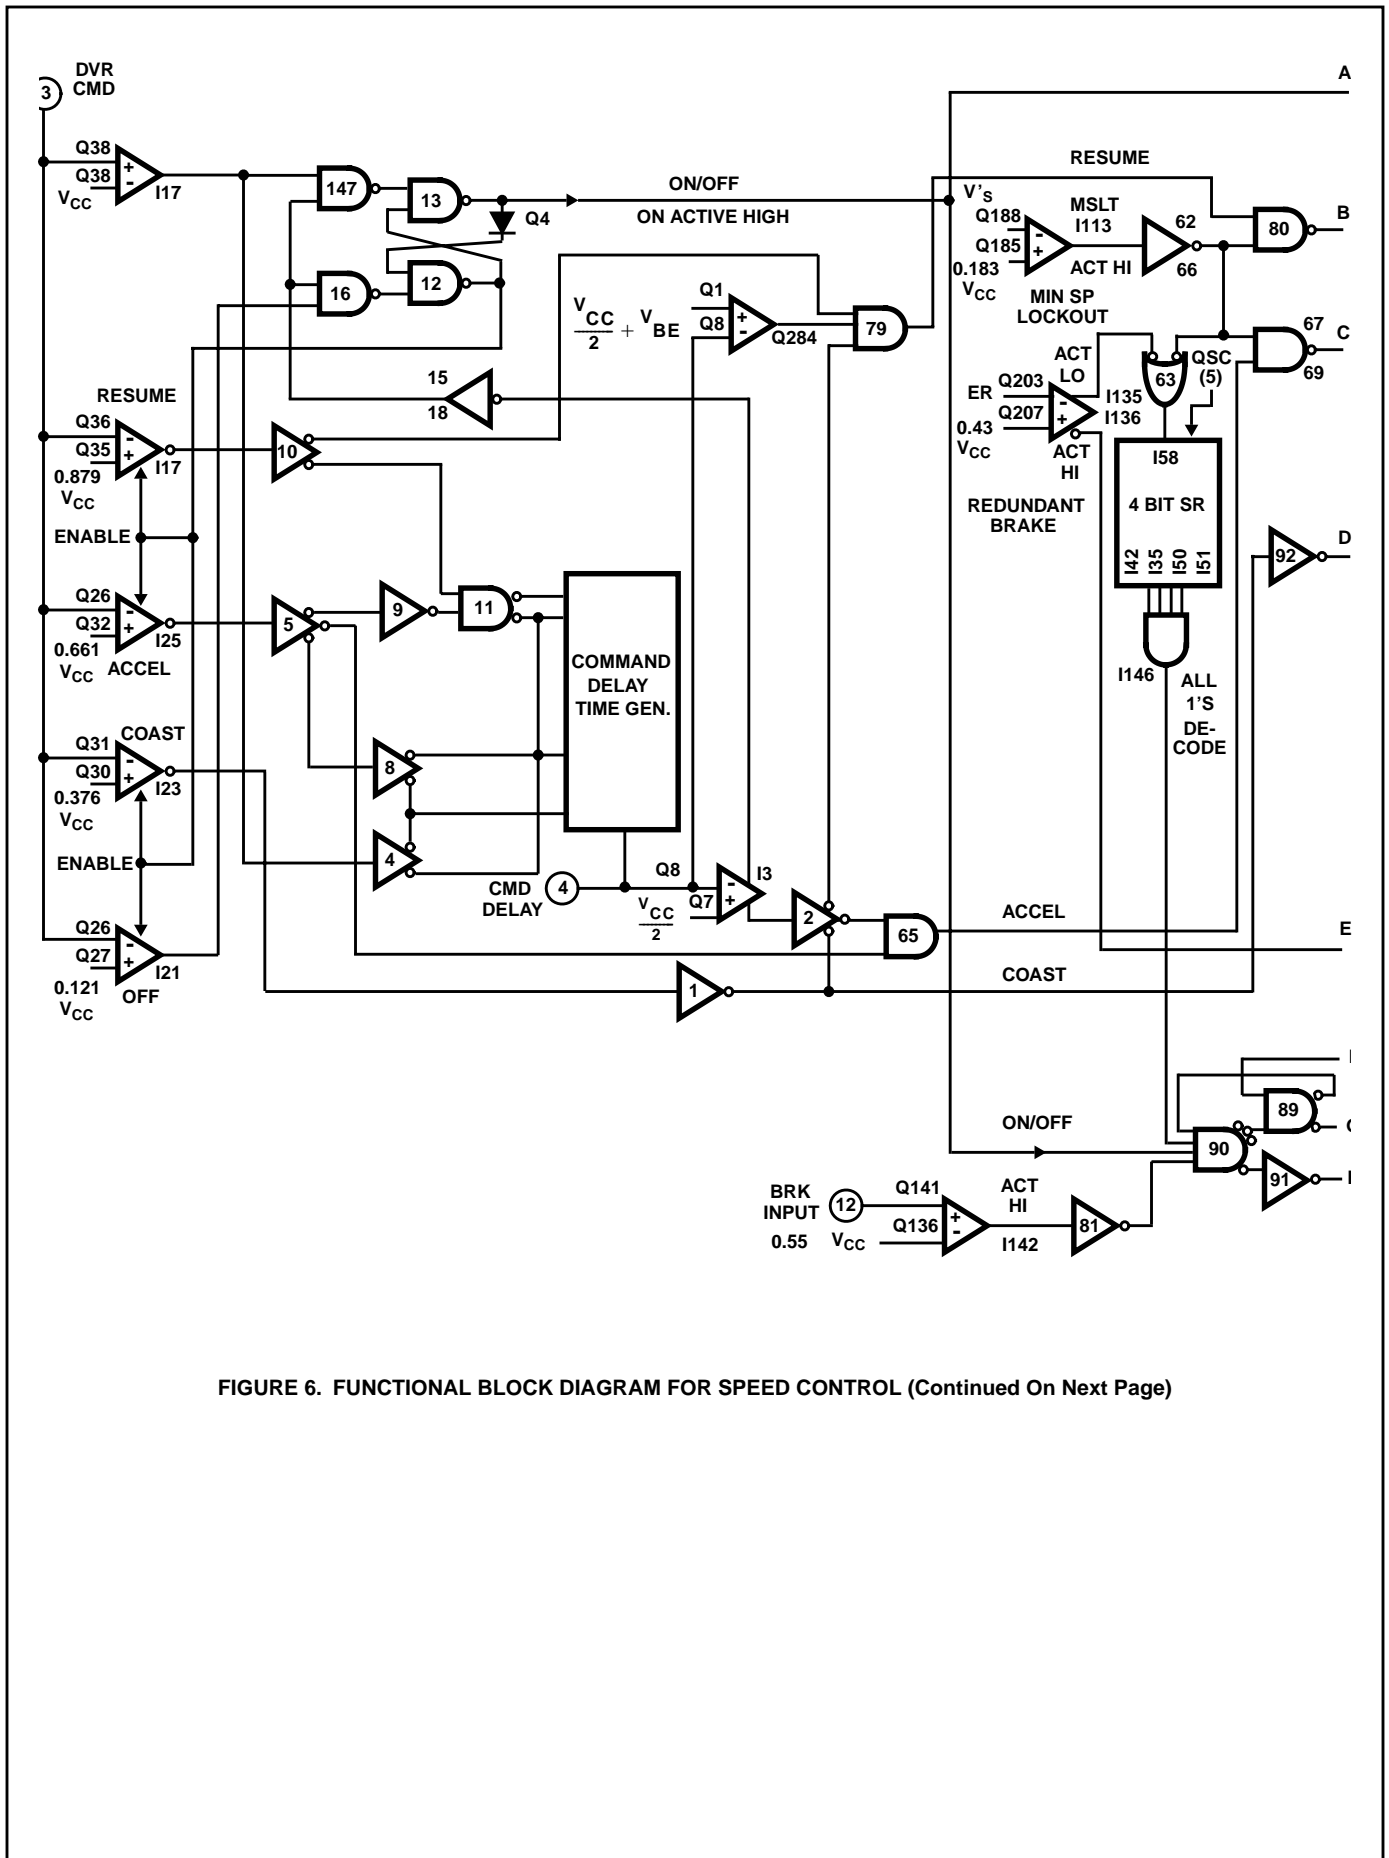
3 DVR CMD

Q38 + Q38 - $V_{CC}$ I17

147 13 Q4 12 16

ON/OFF
ON ACTIVE HIGH

A

RESUME

V'S

MSLT I113

Q188 - Q185 + 0.183 $V_{CC}$

ACT HI

MIN SP LOCKOUT

62 66

80 B

67 C 69

$\frac{V_{CC}}{2} + V_{BE}$

Q1 + Q8 -

Q284

79

15 18

RESUME

Q36 - Q35 + 0.879 $V_{CC}$ I17

10

ENABLE

Q26 - Q32 + 0.661 $V_{CC}$ ACCEL I25

5 9 11

COMMAND DELAY TIME GEN.

ACT LO

ER Q203 - Q207 + 0.43 $V_{CC}$

I135 I136

ACT HI

63

QSC (5)

I58

4 BIT SR

I42 I35 I50 I51

REDUNDANT BRAKE

92 D

I146

ALL 1'S DE-CODE

COAST

Q31 - Q30 + 0.376 $V_{CC}$ I23

8

ENABLE

4

CMD DELAY 4

Q8 - Q7 +

$\frac{V_{CC}}{2}$

I3

2

65

ACCEL

E

Q26 - Q27 + 0.121 $V_{CC}$ OFF I21

1

COAST

89

ON/OFF

90

91

BRK INPUT 0.55 12

Q141 + Q136 - $V_{CC}$

ACT HI

I142

81

FIGURE 6. FUNCTIONAL BLOCK DIAGRAM FOR SPEED CONTROL (Continued On Next Page)